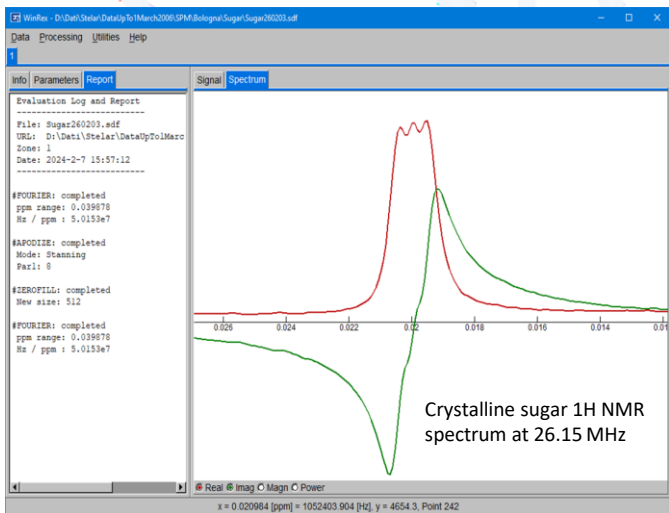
WinRex - D:\Dati\Stelar\DataUpTo1March2008\SPM\Bologna\Sugar\Sugar260203.sdf

Data Processing Utilities Help

1

Info Parameters Report

Evaluation Log and Report
--------------------------
File: Sugar260203.sdf
URL: D:\Dati\Stelar\DataUpTo1Marc
Zone: 1
Date: 2024-2-7 15:57:12
--------------------------

#FOURIER: completed
ppm range: 0.039878
Hz / ppm : 5.0153e7

#APODIZE: completed
Mode: Stanning
Par1: 8

#ZEROFILL: completed
New size: 512

#FOURIER: completed
ppm range: 0.039878
Hz / ppm : 5.0153e7

Signal Spectrum

0.026 0.024 0.022 0.02 0.018 0.016 0.014 0.01

Crystalline sugar 1H NMR spectrum at 26.15 MHz

Real Imag Magn Power

x = 0.020984 [ppm] = 1052403.904 [Hz], y = 4654.3, Point 242